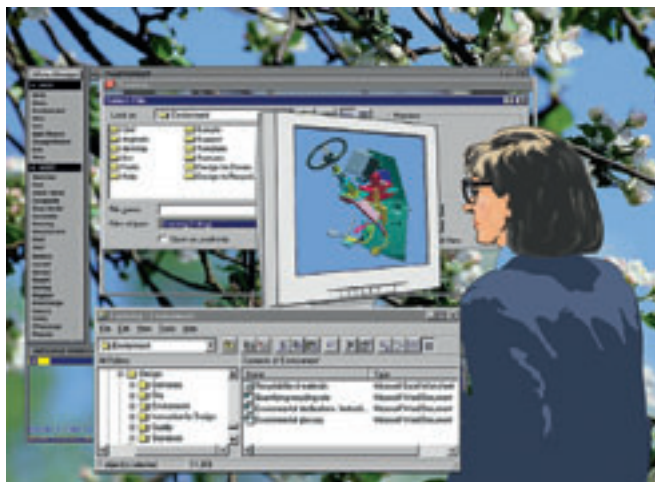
Look in: Environment

File name:

Files of type:

Open as read-only

File Edit View Tools Help

Environment

All Folders

Design

Environment

Quality

Contents of 'Environment'

Name

Type

Microsoft Excel Worksheet

Microsoft Word Document

Microsoft Word Document

Microsoft Word Document